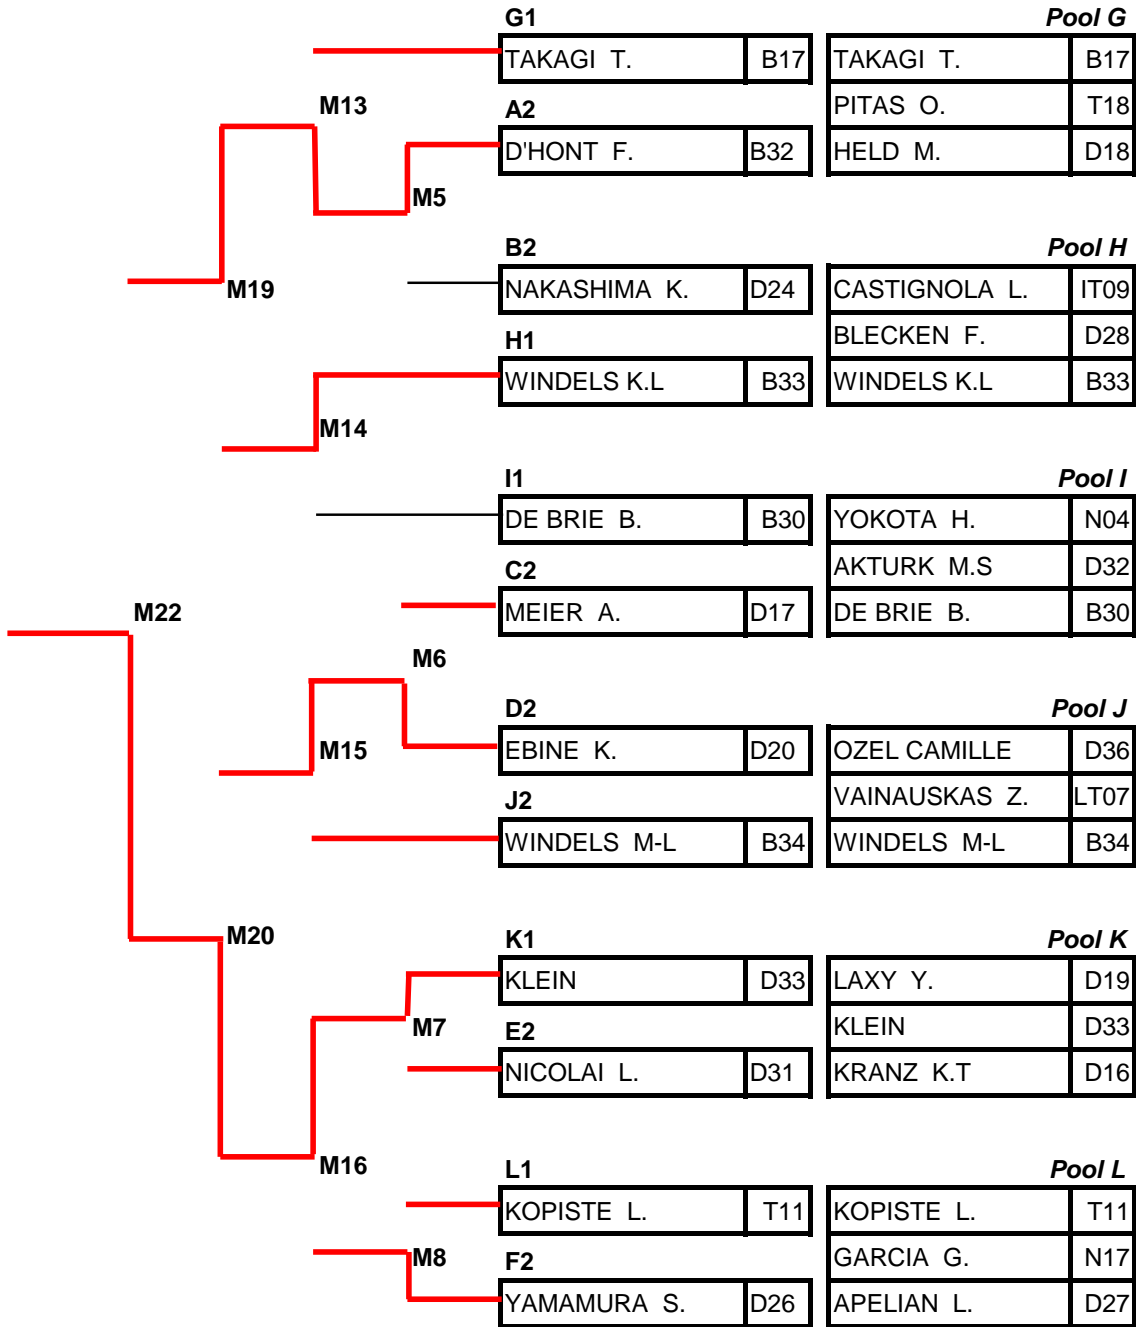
G1
Pool G

| TAKAGI T. | B17 |
|---|---|

A2

| D'HONT F. | B32 |
|---|---|

| TAKAGI T. | B17 |
|---|---|
| PITAS O. | T18 |
| HELD M. | D18 |

M13
M5
M19

B2
Pool H

| NAKASHIMA K. | D24 |
|---|---|

H1

| WINDELS K.L | B33 |
|---|---|

| CASTIGNOLA L. | IT09 |
|---|---|
| BLECKEN F. | D28 |
| WINDELS K.L | B33 |

M14

I1
Pool I

| DE BRIE B. | B30 |
|---|---|

C2

| MEIER A. | D17 |
|---|---|

| YOKOTA H. | N04 |
|---|---|
| AKTURK M.S | D32 |
| DE BRIE B. | B30 |

M22
M6

D2
Pool J

| EBINE K. | D20 |
|---|---|

J2

| WINDELS M-L | B34 |
|---|---|

| OZEL CAMILLE | D36 |
|---|---|
| VAINAUSKAS Z. | LT07 |
| WINDELS M-L | B34 |

M15
M20

K1
Pool K

| KLEIN | D33 |
|---|---|

E2

| NICOLAI L. | D31 |
|---|---|

| LAXY Y. | D19 |
|---|---|
| KLEIN | D33 |
| KRANZ K.T | D16 |

M7
M16

L1
Pool L

| KOPISTE L. | T11 |
|---|---|

F2

| YAMAMURA S. | D26 |
|---|---|

| KOPISTE L. | T11 |
|---|---|
| GARCIA G. | N17 |
| APELIAN L. | D27 |

M8